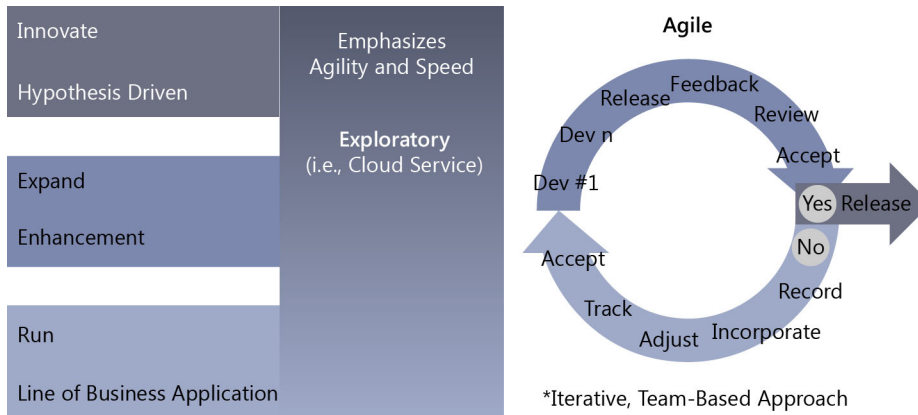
Innovate

Hypothesis Driven

Expand

Enhancement

Run

Line of Business Application

Emphasizes Agility and Speed

**Exploratory**
(i.e., Cloud Service)

**Agile**

Release
Feedback
Review
Dev n
Accept
Dev #1
Yes
Release
No
Accept
Record
Track
Adjust
Incorporate

*Iterative, Team-Based Approach